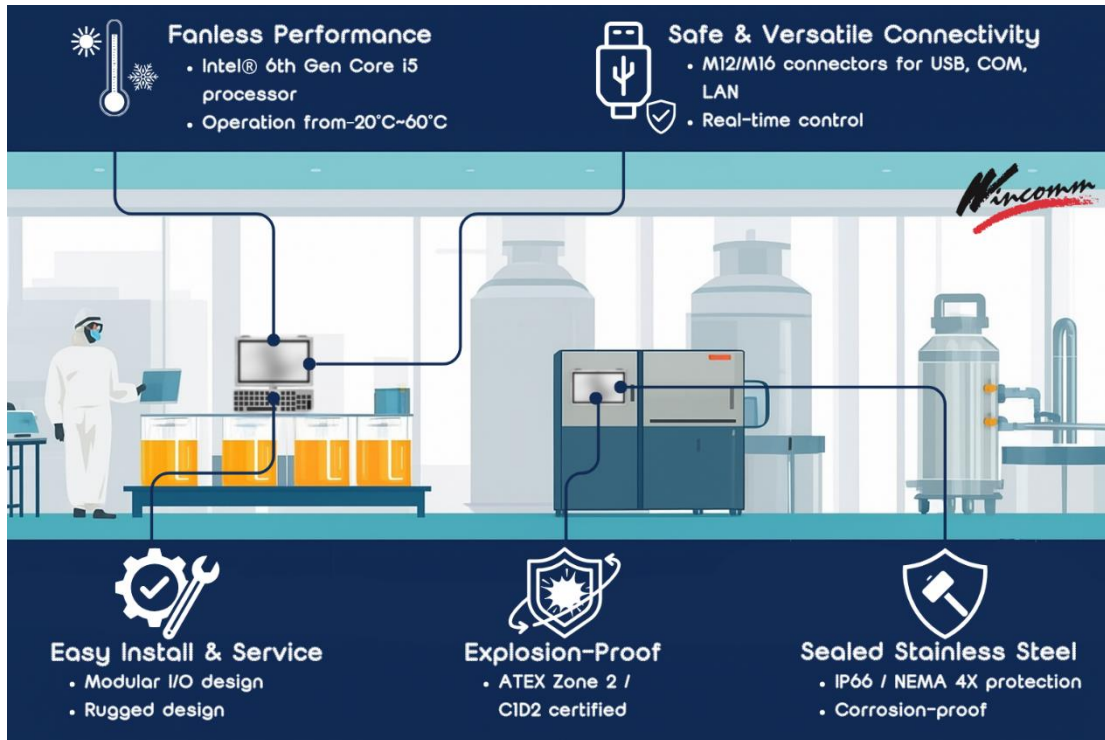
Fanless Performance
• Intel® 6th Gen Core i5 processor
• Operation from-20°C~60°C

Safe & Versatile Connectivity
• M12/M16 connectors for USB, COM, LAN
• Real-time control

Wincomm

Easy Install & Service
• Modular I/O design
• Rugged design

Explosion-Proof
• ATEX Zone 2 / C1D2 certified

Sealed Stainless Steel
• IP66 / NEMA 4X protection
• Corrosion-proof